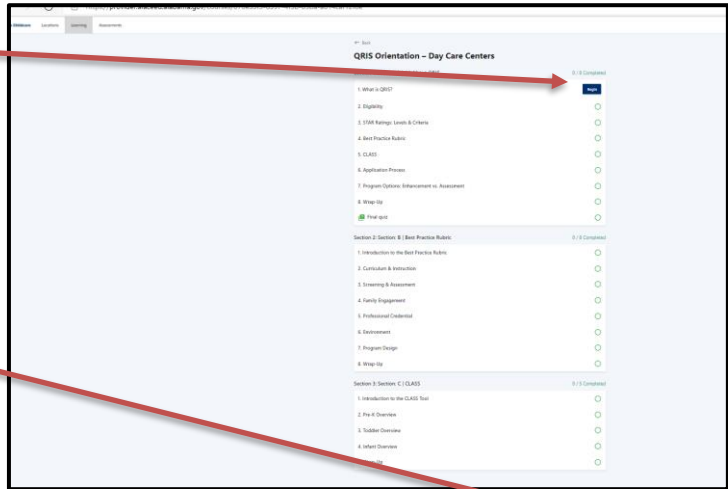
https://provider.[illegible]

Childcare Locations Learning Assessments

← Back

QRIS Orientation – Day Care Centers

0 / 8 Completed

1. What is QRIS? Begin

2. Eligibility

3. STAR Ratings: Levels & Criteria

4. Best Practice Rubric

5. CLASS

6. Application Process

7. Program Options: Enhancement vs. Assessment

8. Wrap-Up

Final quiz

Section 2: Section: B | Best Practice Rubric 0 / 8 Completed

1. Introduction to the Best Practice Rubric

2. Curriculum & Instruction

3. Screening & Assessment

4. Family Engagement

5. Professional Credential

6. Environment

7. Program Design

8. Wrap-Up

Section 3: Section: C | CLASS 0 / 5 Completed

1. Introduction to the CLASS Tool

2. Pre-K Overview

3. Toddler Overview

4. Infant Overview

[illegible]-Up